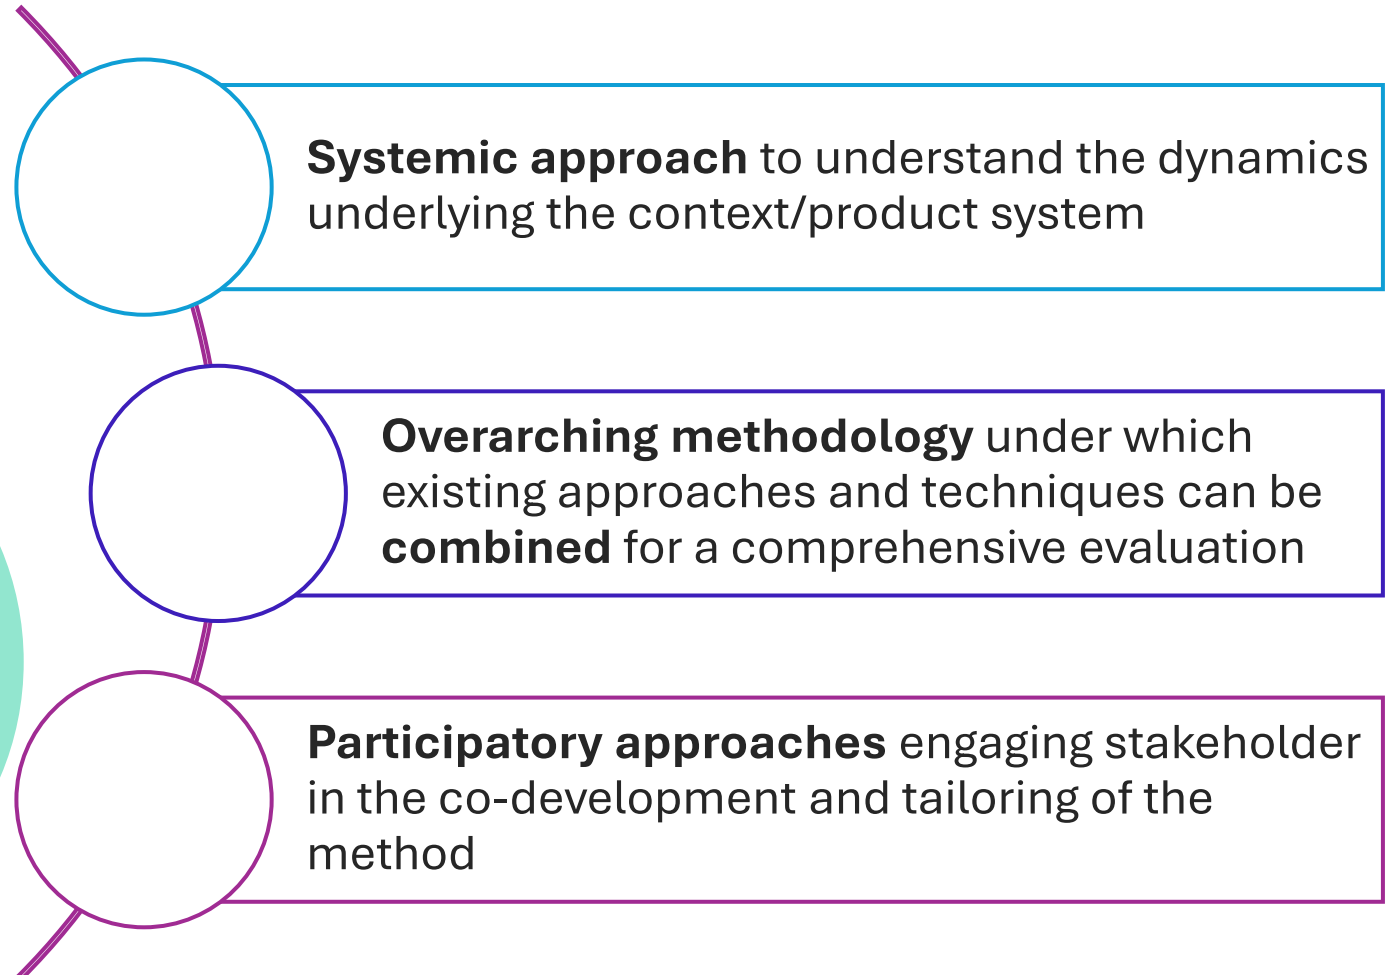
**Systemic approach** to understand the dynamics underlying the context/product system

**Overarching methodology** under which existing approaches and techniques can be **combined** for a comprehensive evaluation

**Participatory approaches** engaging stakeholder in the co-development and tailoring of the method